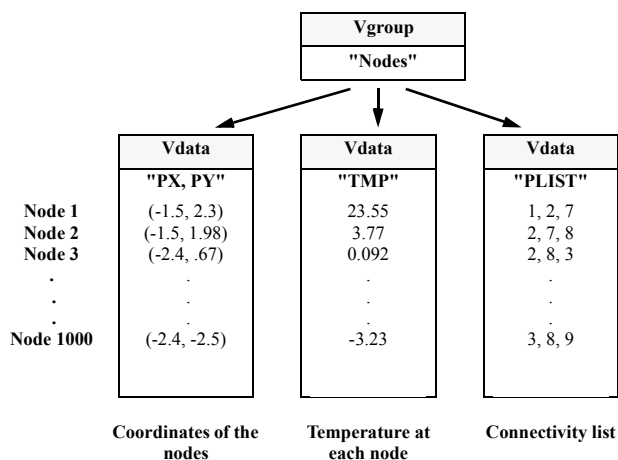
Vgroup
"Nodes"

| | Vdata | Vdata | Vdata |
|---|---|---|---|
| | "PX, PY" | "TMP" | "PLIST" |
| Node 1 | (-1.5, 2.3) | 23.55 | 1, 2, 7 |
| Node 2 | (-1.5, 1.98) | 3.77 | 2, 7, 8 |
| Node 3 | (-2.4, .67) | 0.092 | 2, 8, 3 |
| . | . | . | . |
| . | . | . | . |
| . | . | . | . |
| Node 1000 | (-2.4, -2.5) | -3.23 | 3, 8, 9 |

Coordinates of the nodes

Temperature at each node

Connectivity list